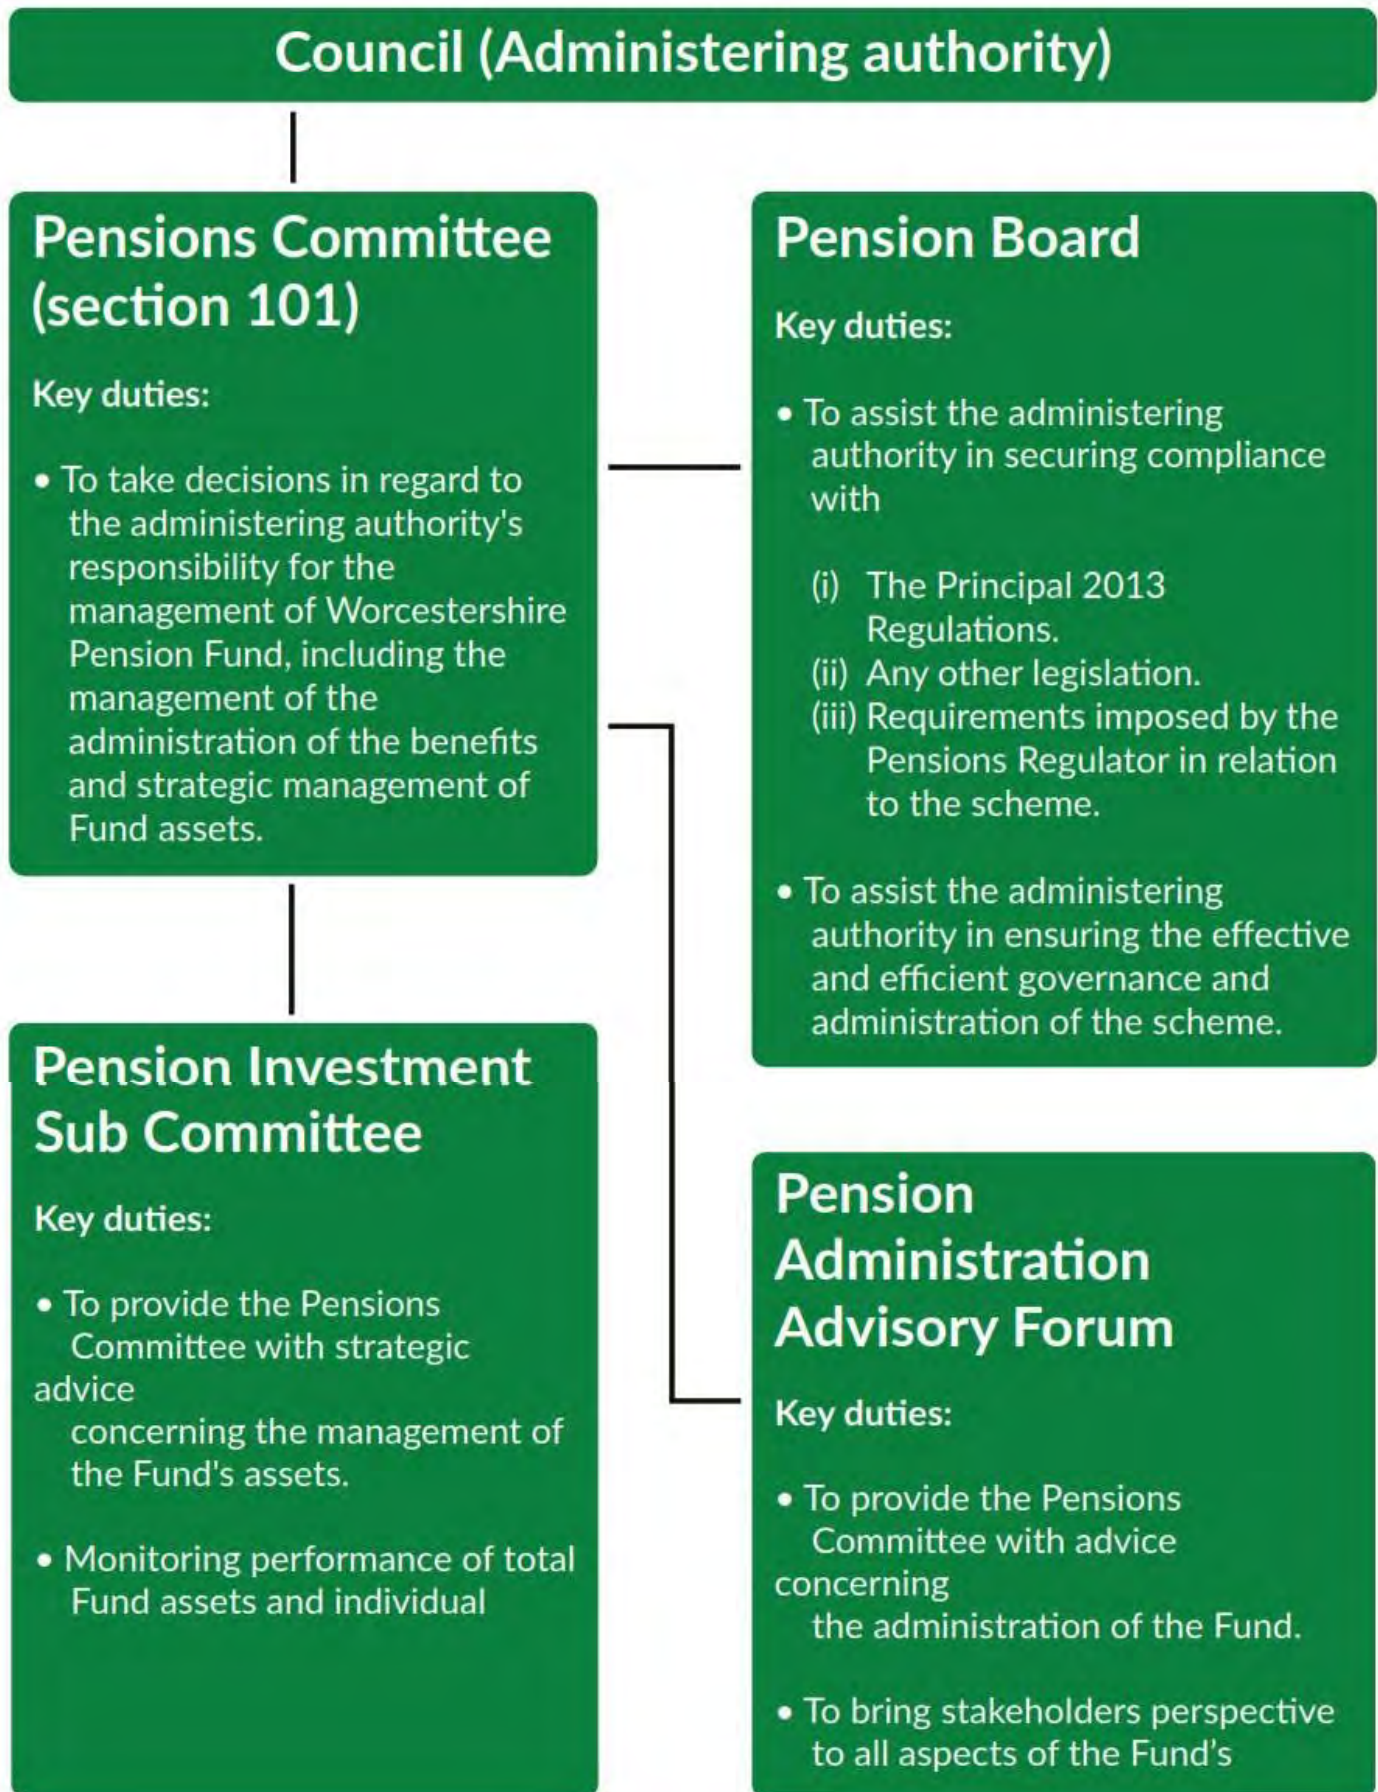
Council (Administering authority)

Pensions Committee (section 101)

Key duties:

• To take decisions in regard to the administering authority's responsibility for the management of Worcestershire Pension Fund, including the management of the administration of the benefits and strategic management of Fund assets.

Pension Board

Key duties:

• To assist the administering authority in securing compliance with

(i) The Principal 2013 Regulations.
(ii) Any other legislation.
(iii) Requirements imposed by the Pensions Regulator in relation to the scheme.

• To assist the administering authority in ensuring the effective and efficient governance and administration of the scheme.

Pension Investment Sub Committee

Key duties:

• To provide the Pensions Committee with strategic advice concerning the management of the Fund's assets.

• Monitoring performance of total Fund assets and individual

Pension Administration Advisory Forum

Key duties:

• To provide the Pensions Committee with advice concerning the administration of the Fund.

• To bring stakeholders perspective to all aspects of the Fund's